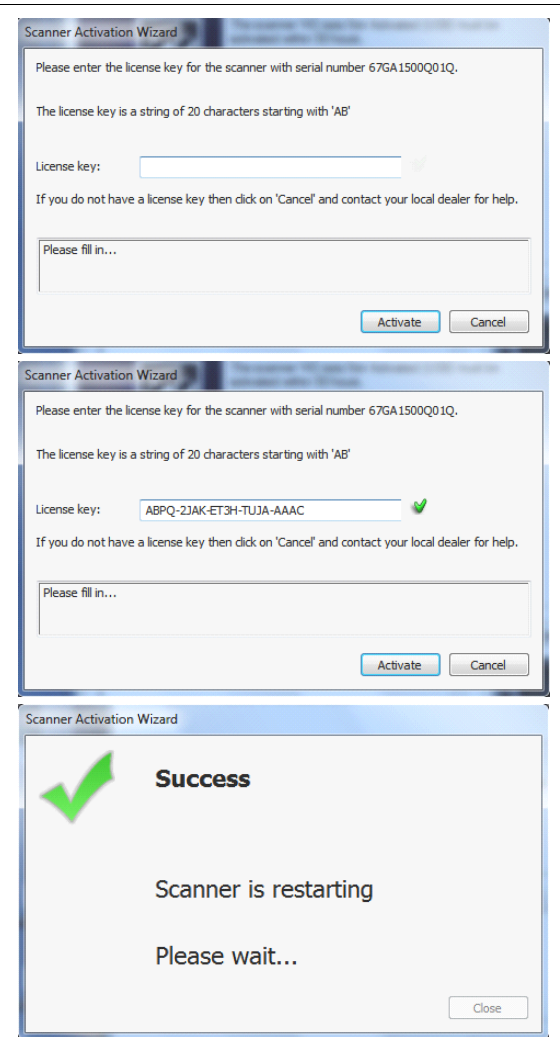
Scanner Activation Wizard

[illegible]

Please enter the license key for the scanner with serial number 67GA1500Q01Q.

The license key is a string of 20 characters starting with 'AB'

License key:

If you do not have a license key then click on 'Cancel' and contact your local dealer for help.

Please fill in...

Activate

Cancel

Scanner Activation Wizard

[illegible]

Please enter the license key for the scanner with serial number 67GA1500Q01Q.

The license key is a string of 20 characters starting with 'AB'

License key: ABPQ-2JAK-ET3H-TUJA-AAAC

If you do not have a license key then click on 'Cancel' and contact your local dealer for help.

Please fill in...

Activate

Cancel

Scanner Activation Wizard

Success

Scanner is restarting

Please wait...

Close